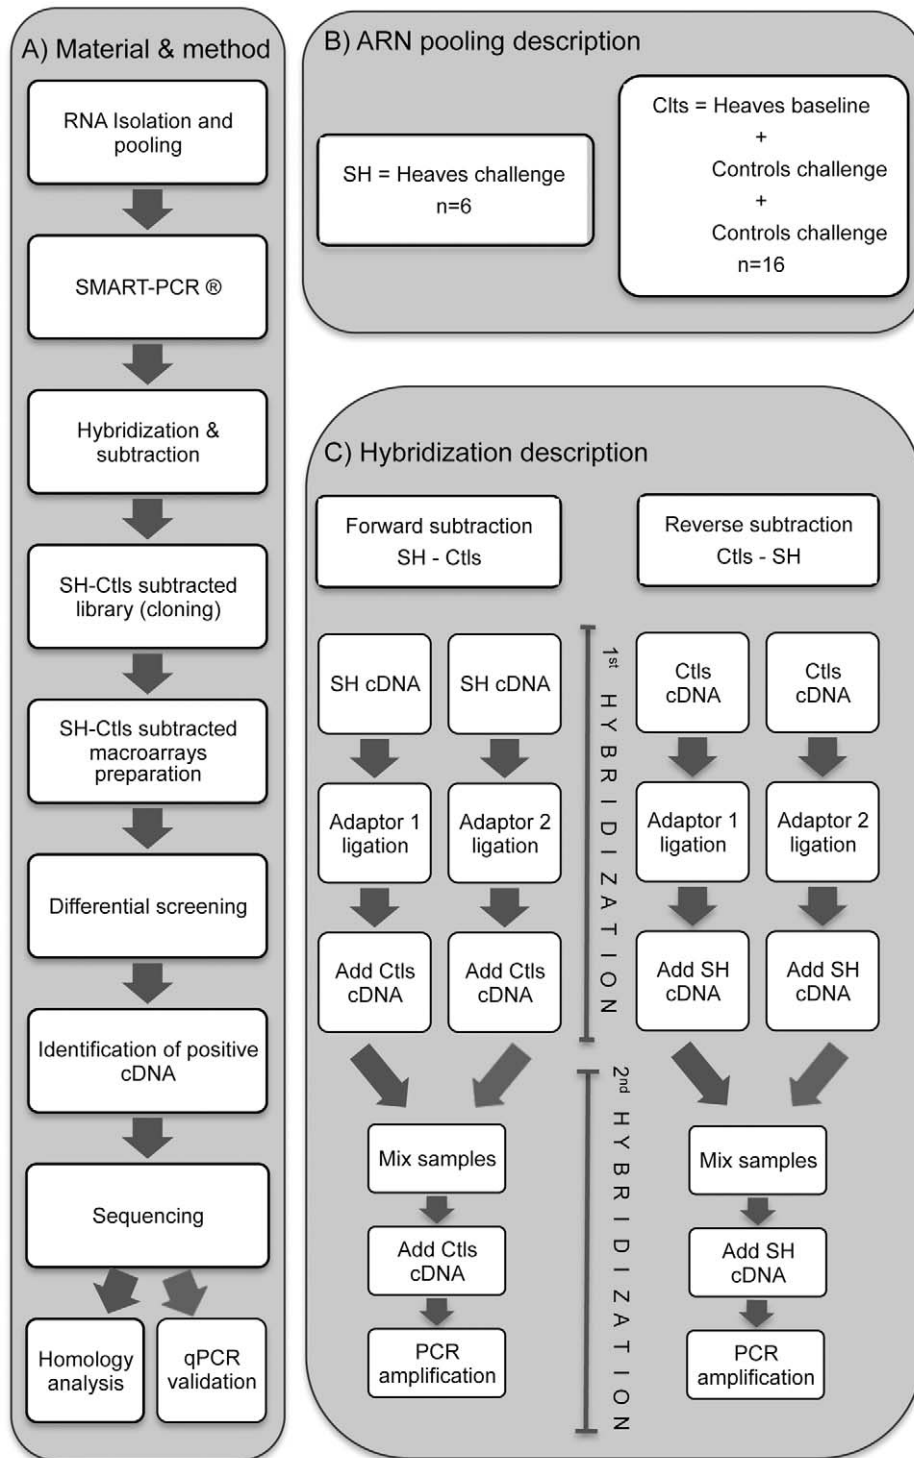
A) Material & method

RNA Isolation and pooling

SMART-PCR ®

Hybridization & subtraction

SH-Ctls subtracted library (cloning)

SH-Ctls subtracted macroarrays preparation

Differential screening

Identification of positive cDNA

Sequencing

Homology analysis

qPCR validation

B) ARN pooling description

SH = Heaves challenge
n=6

Clts = Heaves baseline
+
Controls challenge
+
Controls challenge
n=16

C) Hybridization description

Forward subtraction
SH - Ctls

Reverse subtraction
Ctls - SH

1st HYBRIDIZATION

SH cDNA

SH cDNA

Adaptor 1 ligation

Adaptor 2 ligation

Add Ctls cDNA

Add Ctls cDNA

Ctls cDNA

Ctls cDNA

Adaptor 1 ligation

Adaptor 2 ligation

Add SH cDNA

Add SH cDNA

2nd HYBRIDIZATION

Mix samples

Add Ctls cDNA

PCR amplification

Mix samples

Add SH cDNA

PCR amplification